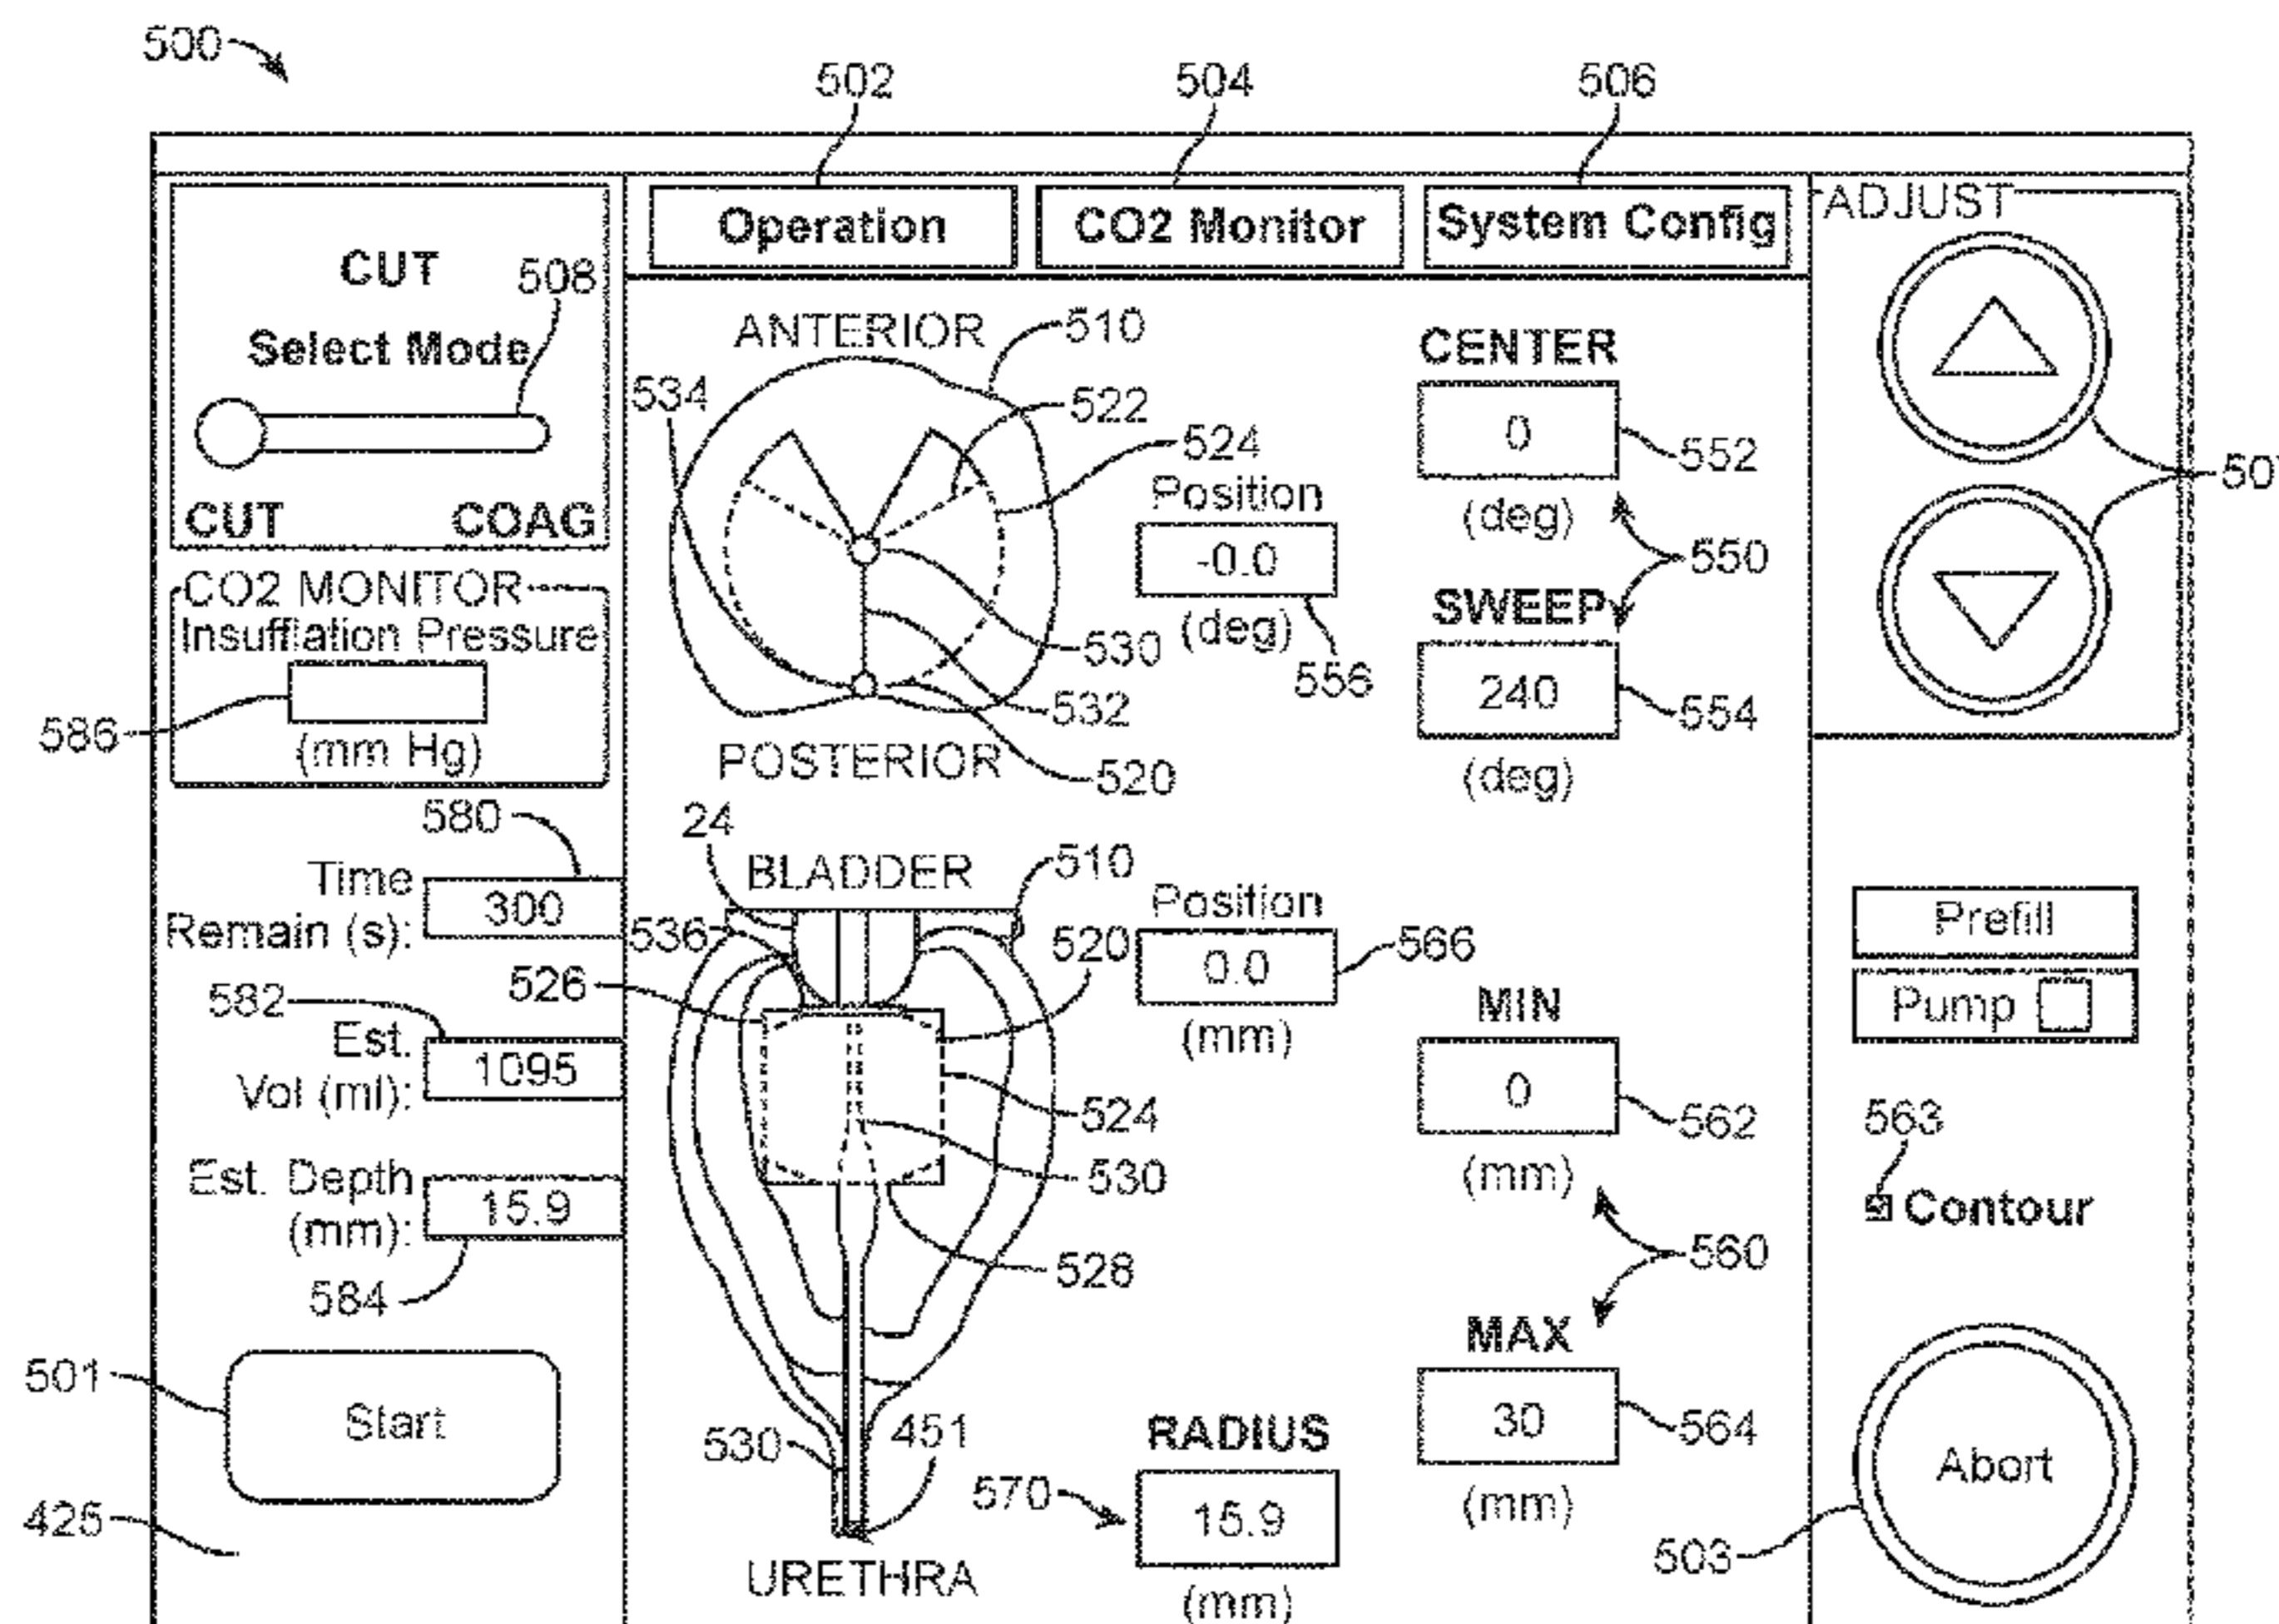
500

502 504 506

Operation

CO2 Monitor

System Config

ADJUST

507

CUT

508

Select Mode

CUT COAG

CO2 MONITOR
Insufflation Pressure

586

(mm Hg)

ANTERIOR

510

534

522

524

Position

-0.0

(deg)

556

530

532

520

POSTERIOR

CENTER

0

552

(deg)

550

SWEEP

240

554

(deg)

580

Time Remain (s):

300

582

Est. Vol (ml):

1095

Est. Depth (mm):

15.9

584

501

Start

425

24

BLADDER

510

536

526

520

524

530

528

530

451

URETHRA

Position

0.0

566

(mm)

570

RADIUS

15.9

(mm)

MIN

0

562

(mm)

560

MAX

30

564

(mm)

Prefill

Pump

563

Contour

Abort

503